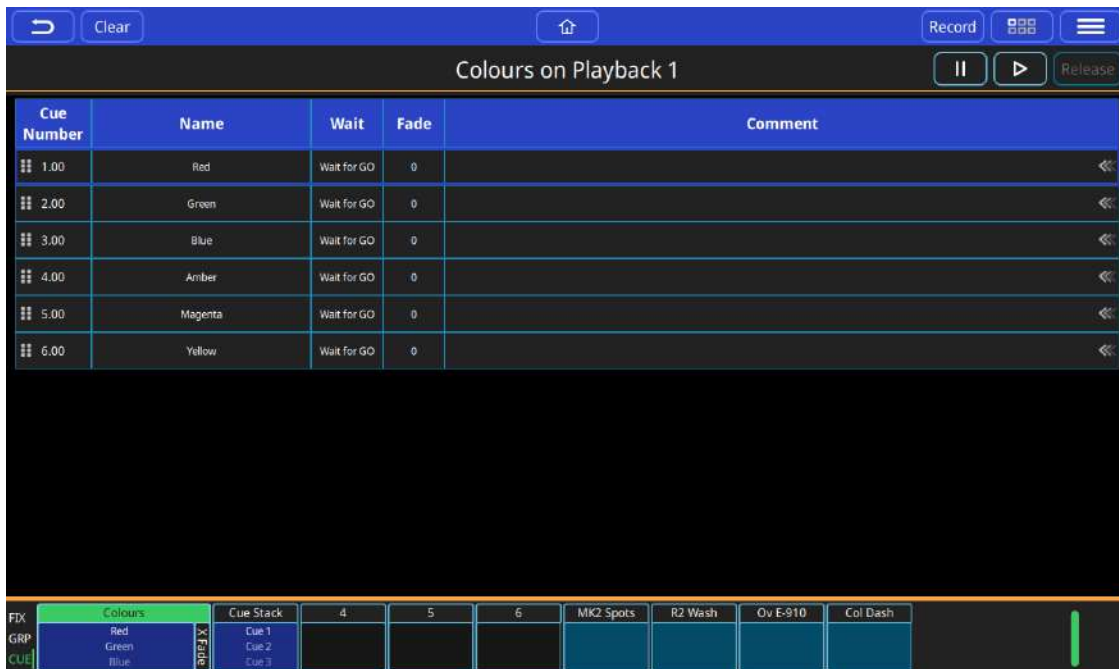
Clear

Record

Colours on Playback 1

Release

| Cue Number | Name | Wait | Fade | Comment |
|---|---|---|---|---|
| 1.00 | Red | Wait for GO | 0 | |
| 2.00 | Green | Wait for GO | 0 | |
| 3.00 | Blue | Wait for GO | 0 | |
| 4.00 | Amber | Wait for GO | 0 | |
| 5.00 | Magenta | Wait for GO | 0 | |
| 6.00 | Yellow | Wait for GO | 0 | |

FIX
GRP
CUE

Colours
Red
Green
Blue
X Fade

Cue Stack
Cue 1
Cue 2
Cue 3

4

5

6

MK2 Spots

R2 Wash

Ov E-910

Col Dash